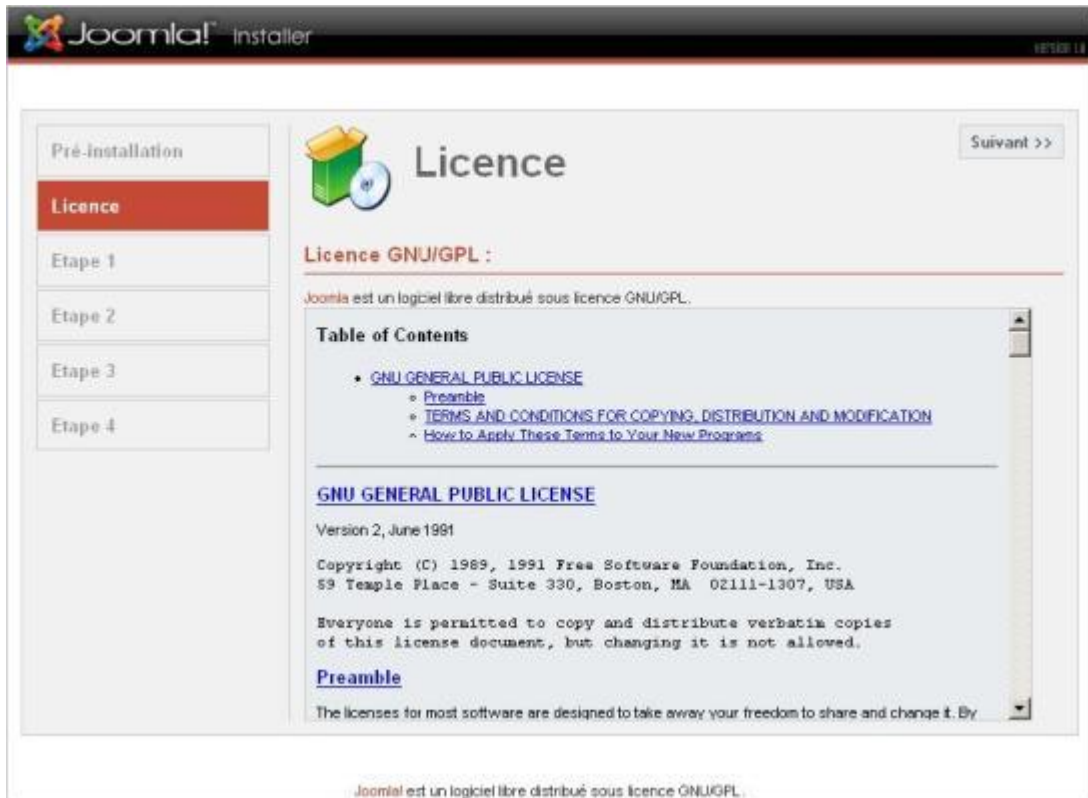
Joomla! Installer

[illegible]

Pré-installation

Licence

Etape 1

Etape 2

Etape 3

Etape 4

Licence

Suivant >>

Licence GNU/GPL :

Joomla est un logiciel libre distribué sous licence GNU/GPL.

Table of Contents

- GNU GENERAL PUBLIC LICENSE
  - Preamble
  - TERMS AND CONDITIONS FOR COPYING, DISTRIBUTION AND MODIFICATION
  - How to Apply These Terms to Your New Programs

GNU GENERAL PUBLIC LICENSE

Version 2, June 1991

Copyright (C) 1989, 1991 Free Software Foundation, Inc.
59 Temple Place - Suite 330, Boston, MA 02111-1307, USA

Everyone is permitted to copy and distribute verbatim copies
of this license document, but changing it is not allowed.

Preamble

The licenses for most software are designed to take away your freedom to share and change it. By

Joomla! est un logiciel libre distribué sous licence GNU/GPL.